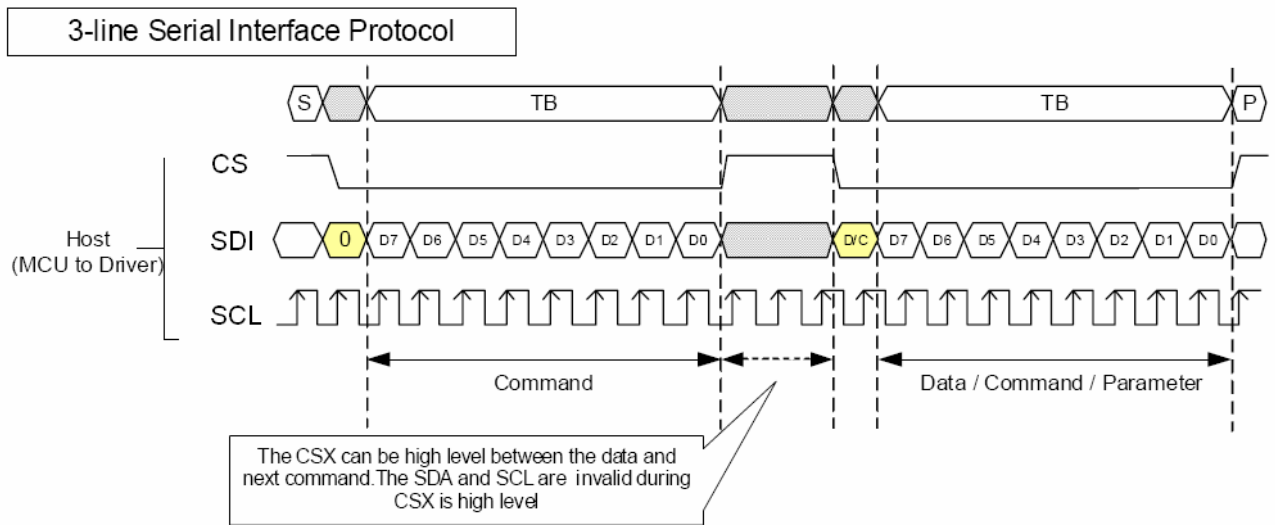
3-line Serial Interface Protocol

S

TB

TB

P

CS

Host (MCU to Driver)

SDI

0

D7 D6 D5 D4 D3 D2 D1 D0

D/C

D7 D6 D5 D4 D3 D2 D1 D0

SCL

Command

Data / Command / Parameter

The CSX can be high level between the data and next command.The SDA and SCL are invalid during CSX is high level